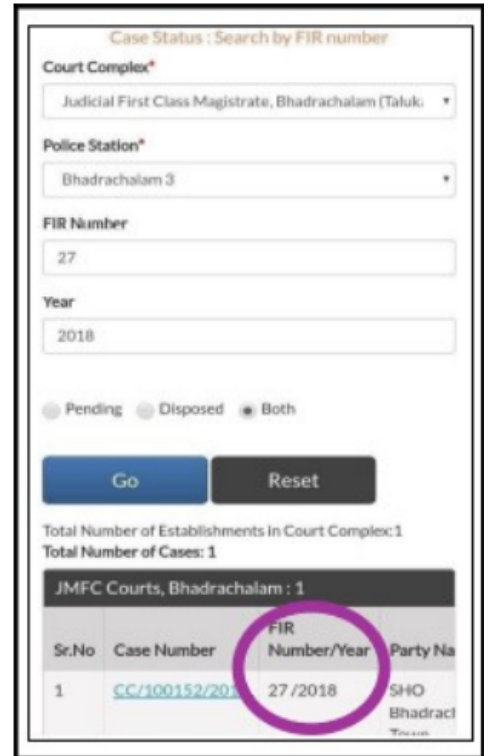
Case Status : Search by FIR number

Court Complex*

Judicial First Class Magistrate, Bhadrachalam (Taluk:

Police Station*

Bhadrachalam 3

FIR Number

27

Year

2018

Pending Disposed Both

Go

Reset

Total Number of Establishments in Court Complex:1
Total Number of Cases: 1

JMFC Courts, Bhadrachalam : 1

| Sr.No | Case Number | FIR Number/Year | Party Na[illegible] |
|---|---|---|---|
| 1 | CC/100152/201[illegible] | 27/2018 | SHO Bhadrac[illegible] Town |